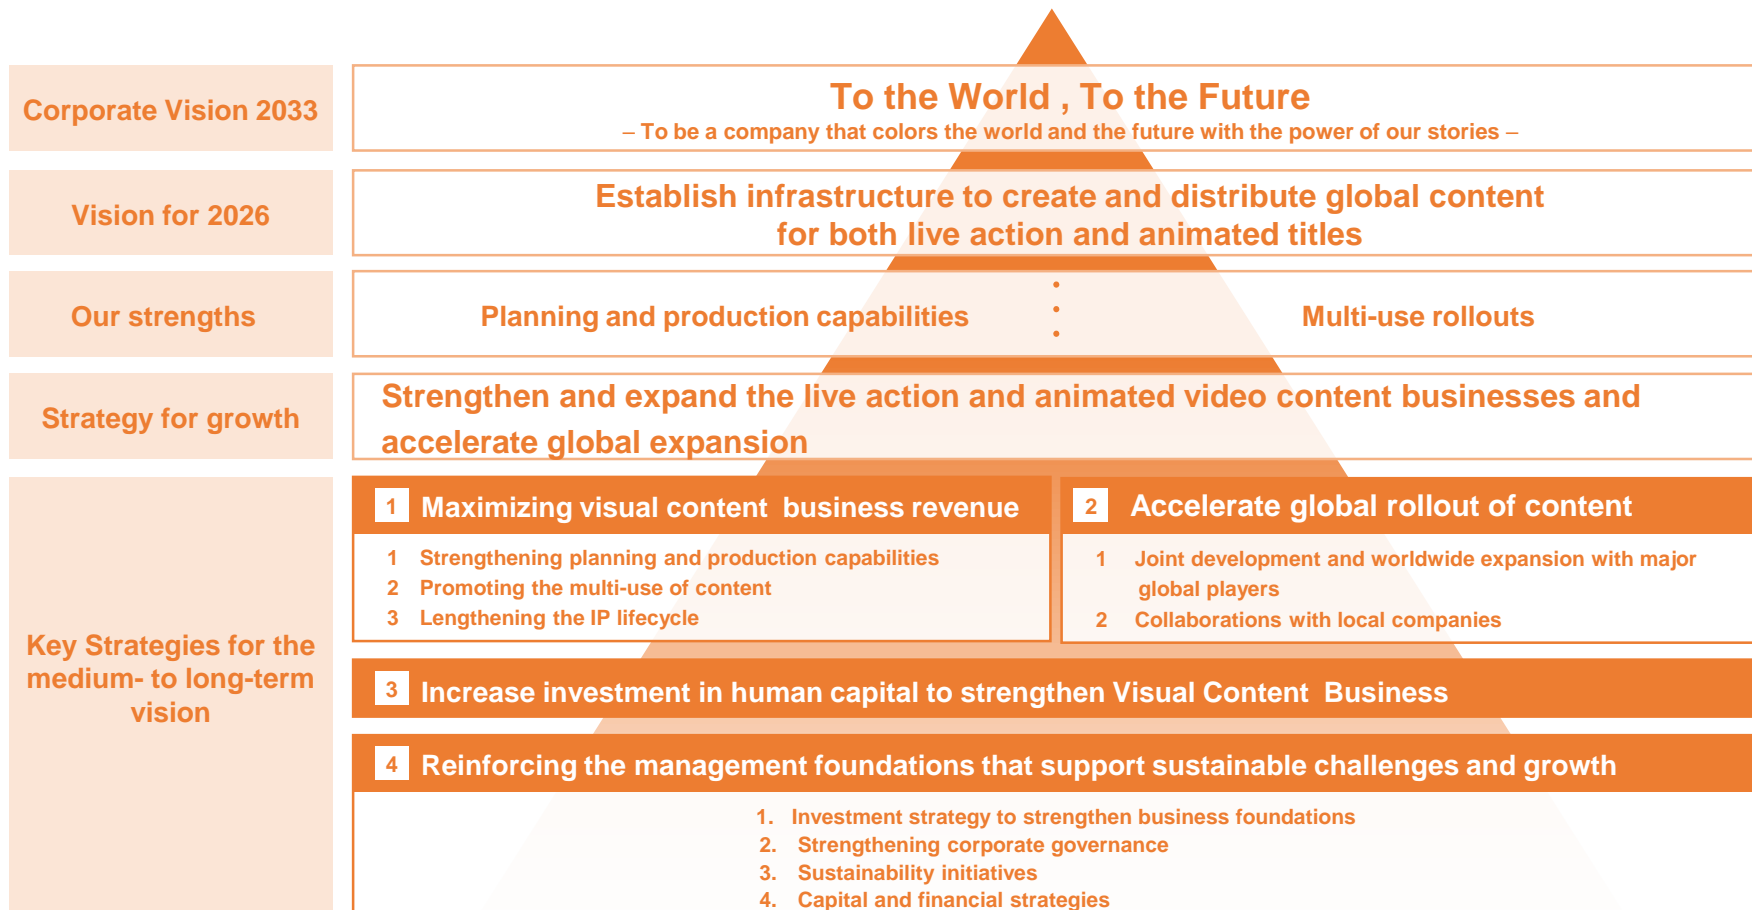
Corporate Vision 2033

To the World , To the Future
– To be a company that colors the world and the future with the power of our stories –

Vision for 2026

Establish infrastructure to create and distribute global content for both live action and animated titles

Our strengths

Planning and production capabilities

Multi-use rollouts

Strategy for growth

Strengthen and expand the live action and animated video content businesses and accelerate global expansion

Key Strategies for the medium- to long-term vision

1 Maximizing visual content business revenue

1 Strengthening planning and production capabilities
2 Promoting the multi-use of content
3 Lengthening the IP lifecycle

2 Accelerate global rollout of content

1 Joint development and worldwide expansion with major global players
2 Collaborations with local companies

3 Increase investment in human capital to strengthen Visual Content Business

4 Reinforcing the management foundations that support sustainable challenges and growth

1. Investment strategy to strengthen business foundations
2. Strengthening corporate governance
3. Sustainability initiatives
4. Capital and financial strategies